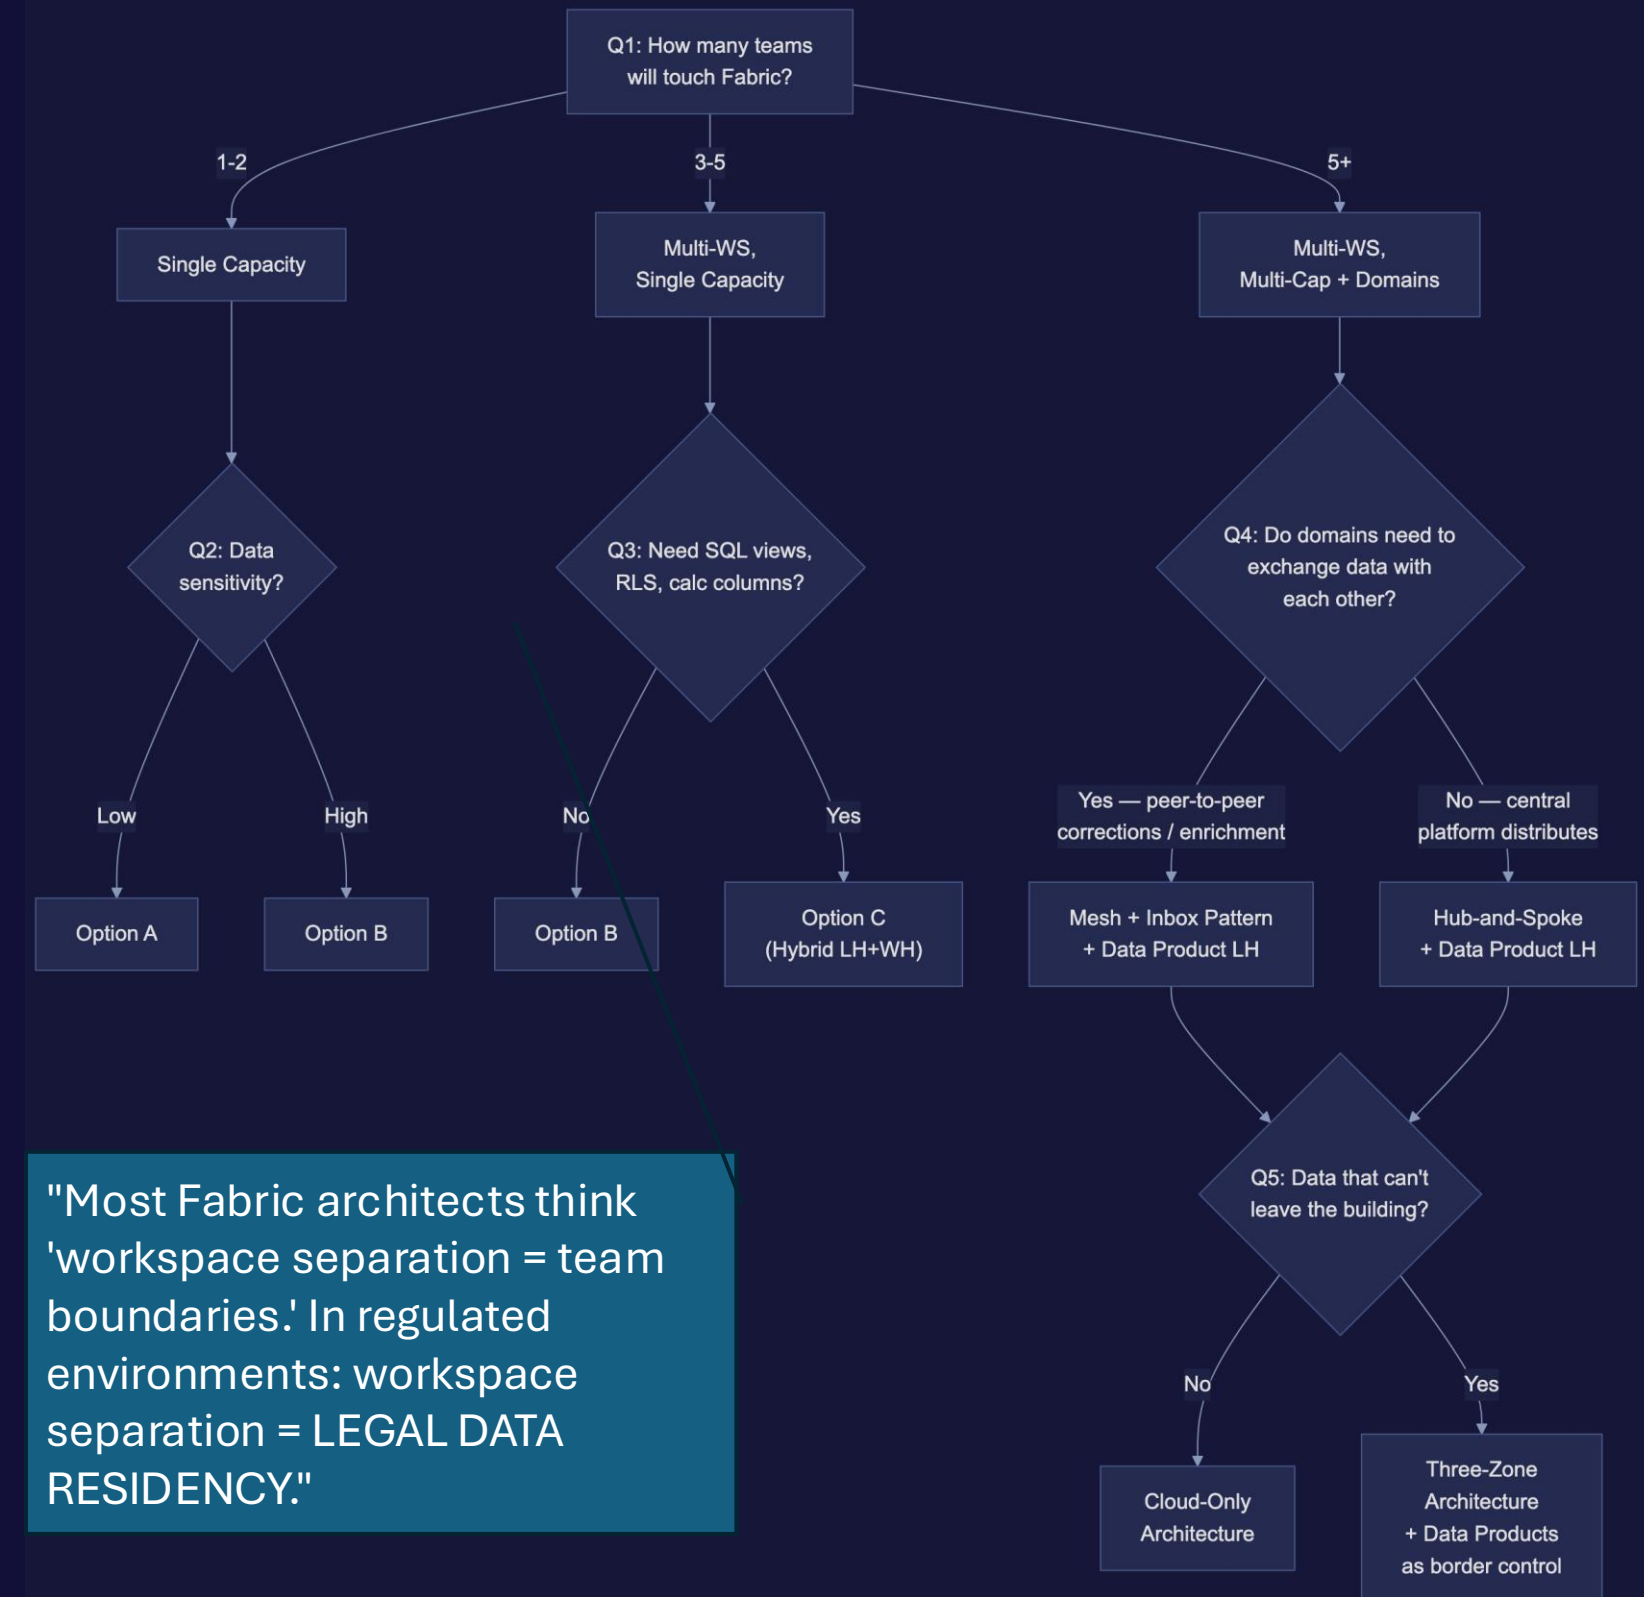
Q1: How many teams will touch Fabric?

1-2

3-5

5+

Single Capacity

Multi-WS, Single Capacity

Multi-WS, Multi-Cap + Domains

Q2: Data sensitivity?

Q3: Need SQL views, RLS, calc columns?

Q4: Do domains need to exchange data with each other?

Low

High

No

Yes

Yes — peer-to-peer corrections / enrichment

No — central platform distributes

Option A

Option B

Option B

Option C (Hybrid LH+WH)

Mesh + Inbox Pattern + Data Product LH

Hub-and-Spoke + Data Product LH

Q5: Data that can't leave the building?

No

Yes

Cloud-Only Architecture

Three-Zone Architecture + Data Products as border control

"Most Fabric architects think 'workspace separation = team boundaries.' In regulated environments: workspace separation = LEGAL DATA RESIDENCY."